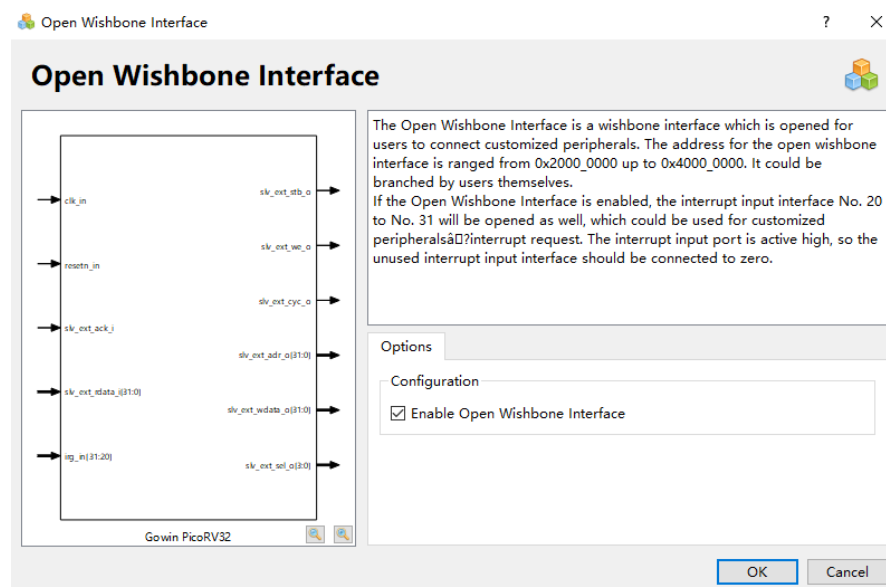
Open Wishbone Interface

?

×

Open Wishbone Interface

clk_in

resetn_in

slv_ext_ack_i

slv_ext_rdata_i[31:0]

irq_in[31:20]

slv_ext_stb_o

slv_ext_we_o

slv_ext_cyc_o

slv_ext_adr_o[31:0]

slv_ext_wdata_o[31:0]

slv_ext_sel_o[3:0]

Gowin PicoRV32

The Open Wishbone Interface is a wishbone interface which is opened for users to connect customized peripherals. The address for the open wishbone interface is ranged from 0x2000_0000 up to 0x4000_0000. It could be branched by users themselves.
If the Open Wishbone Interface is enabled, the interrupt input interface No. 20 to No. 31 will be opened as well, which could be used for customized peripheralsâ?interrupt request. The interrupt input port is active high, so the unused interrupt input interface should be connected to zero.

Options

Configuration

☑ Enable Open Wishbone Interface

OK

Cancel